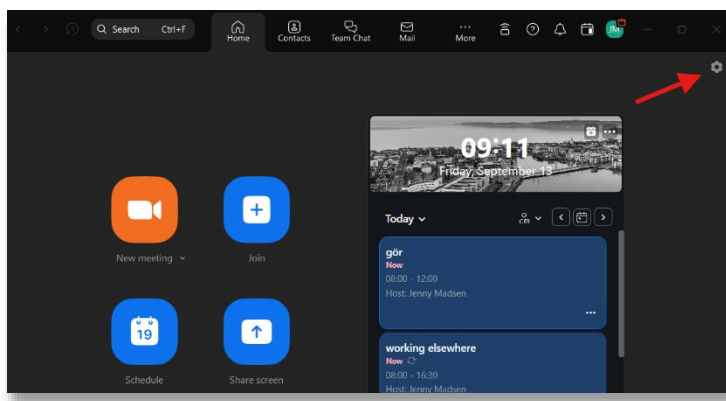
Search Ctrl+F

Home

Contacts

Team Chat

Mail

More

JM

09:11

Friday, September 13

Today

New meeting

Join

Schedule

19

Share screen

gör

Now

08:00 - 12:00

Host: Jenny Madsen

working elsewhere

Now

08:00 - 16:30

Host: Jenny Madsen